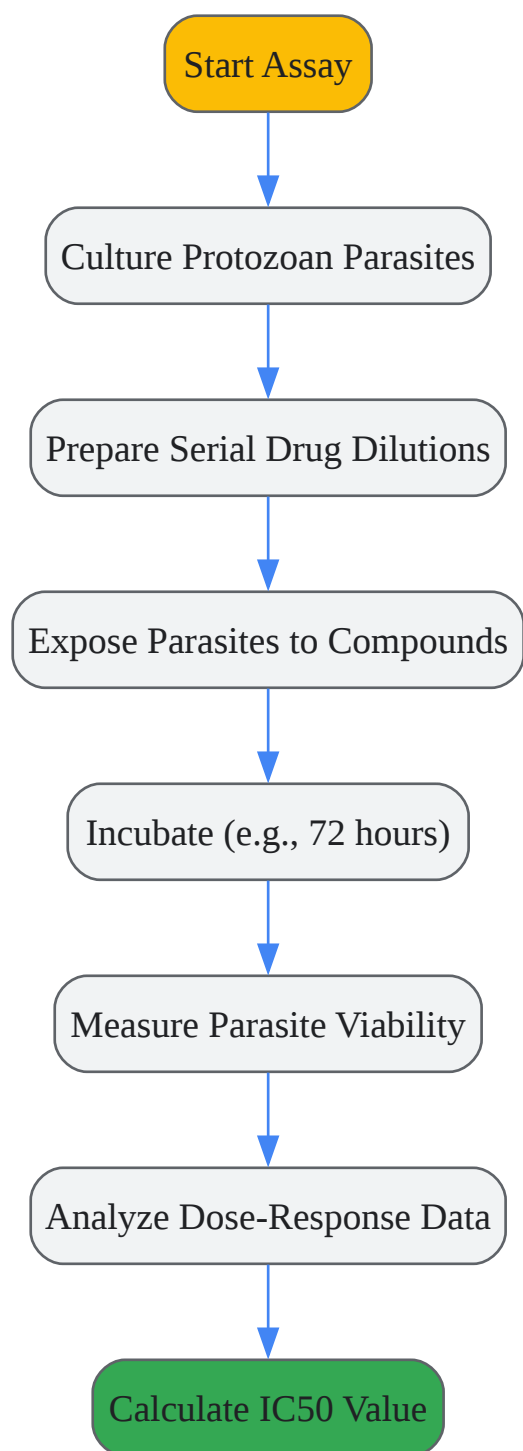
Start Assay

Culture Protozoan Parasites

Prepare Serial Drug Dilutions

Expose Parasites to Compounds

Incubate (e.g., 72 hours)

Measure Parasite Viability

Analyze Dose-Response Data

Calculate IC50 Value